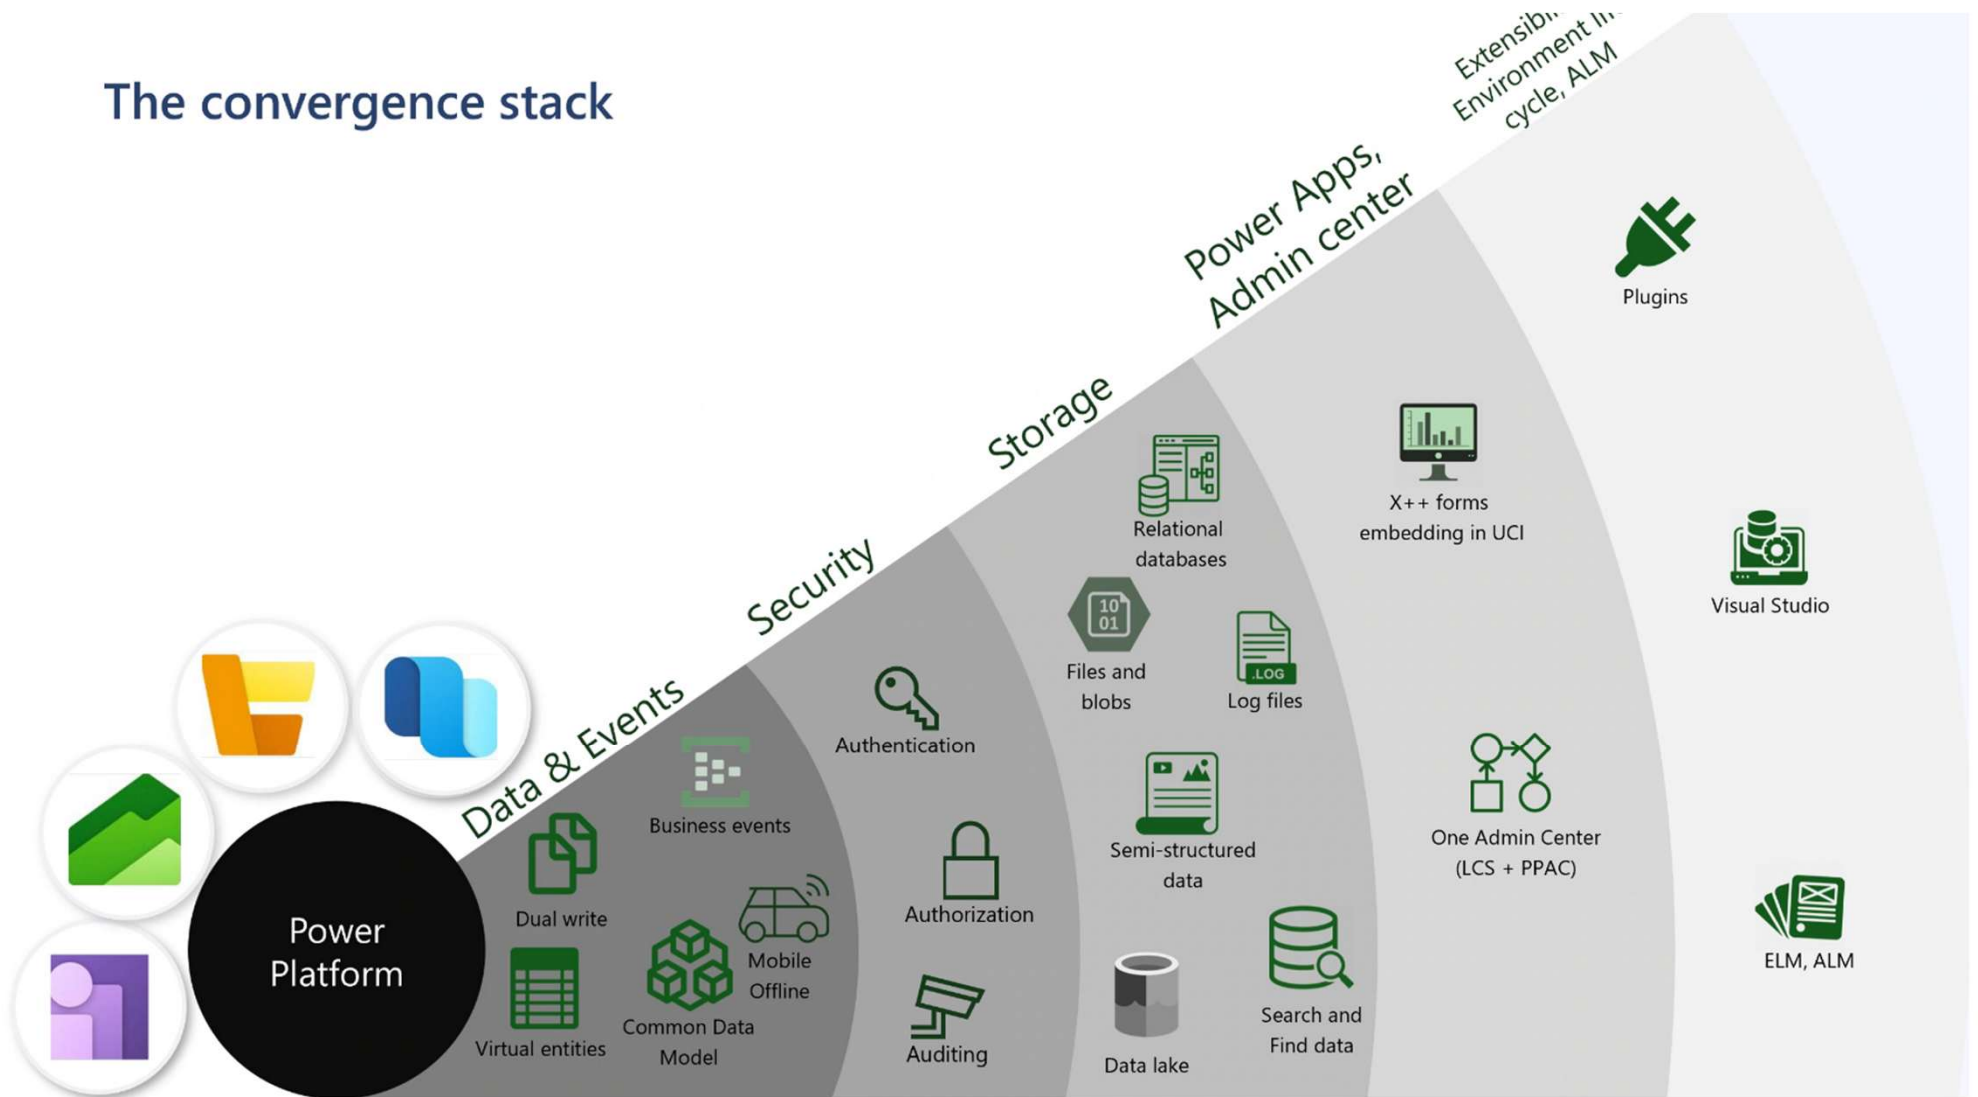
The convergence stack

Extensib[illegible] Environment li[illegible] cycle, ALM

Power Apps, Admin center

Storage

Security

Data & Events

Plugins

X++ forms embedding in UCI

Visual Studio

Relational databases

Files and blobs

10 01

.LOG

Log files

One Admin Center (LCS + PPAC)

ELM, ALM

Semi-structured data

Search and Find data

Data lake

Authentication

Authorization

Auditing

Business events

Dual write

Mobile Offline

Common Data Model

Virtual entities

Power Platform